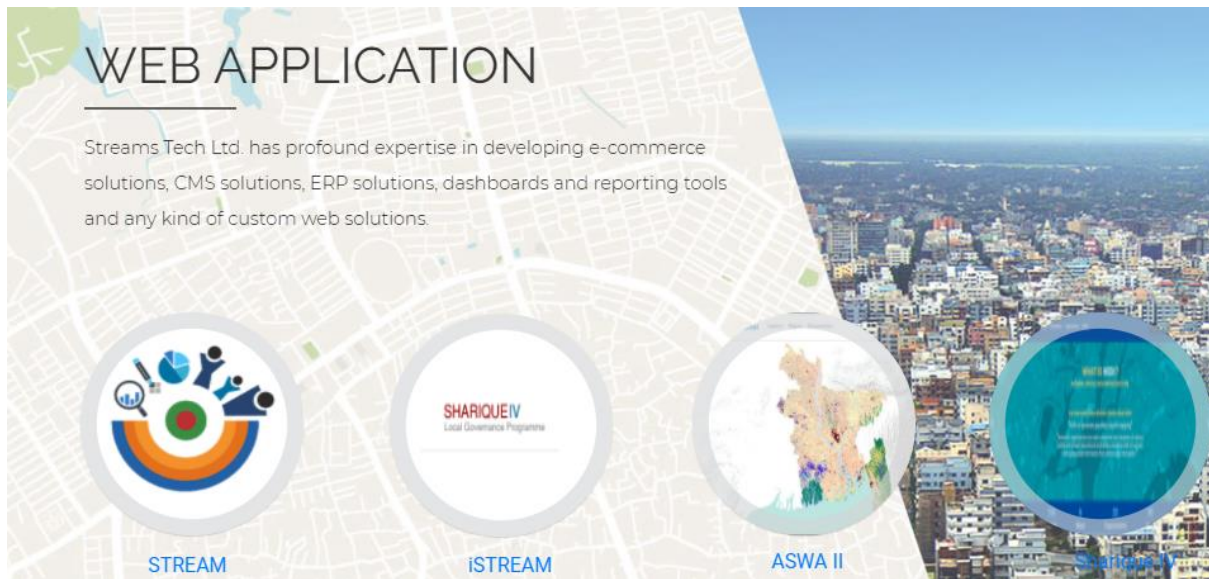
WEB APPLICATION

Streams Tech Ltd. has profound expertise in developing e-commerce solutions, CMS solutions, ERP solutions, dashboards and reporting tools and any kind of custom web solutions.

SHARIQUE IV
Local Governance Programme

WHAT IS HDI?

STREAM

iSTREAM

ASWA II

Sharique IV